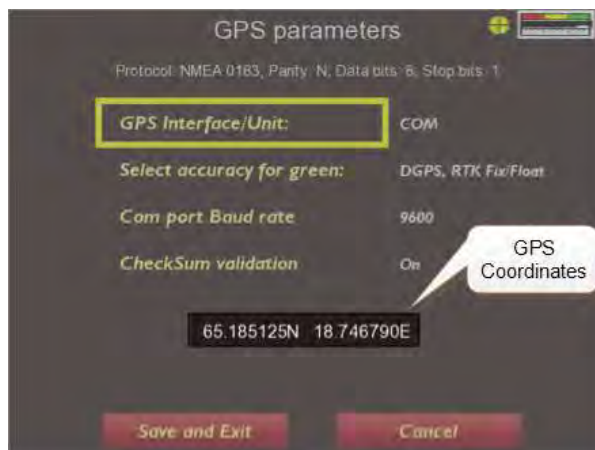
GPS parameters

Protocol: NMEA 0183, Parity: N, Data bits: 8, Stop bits: 1

GPS Interface/Unit: COM

Select accuracy for green: DGPS, RTK Fix/Float

Com port Baud rate 9600

CheckSum validation On

GPS Coordinates

65.185125N 18.746790E

Save and Exit

Cancel